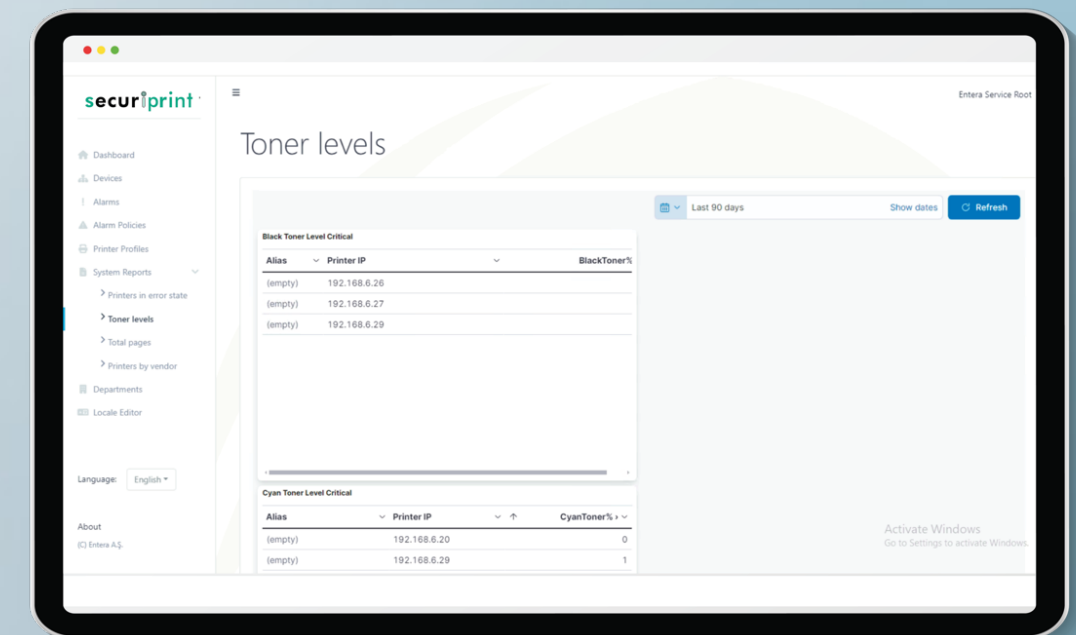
securiprint

Entera Service Root

Dashboard
Devices
Alarms
Alarm Policies
Printer Profiles
System Reports
Printers in error state
Toner levels
Total pages
Printers by vendor
Departments
Locale Editor

Language: English

About
(C) Entera A.Ş.

Toner levels

Last 90 days Show dates Refresh

Black Toner Level Critical

| Alias | Printer IP | BlackToner% |
|---|---|---|
| (empty) | 192.168.6.26 | |
| (empty) | 192.168.6.27 | |
| (empty) | 192.168.6.29 | |

Cyan Toner Level Critical

| Alias | Printer IP | CyanToner% |
|---|---|---|
| (empty) | 192.168.6.20 | 0 |
| (empty) | 192.168.6.29 | 1 |

Activate Windows
Go to Settings to activate Windows.